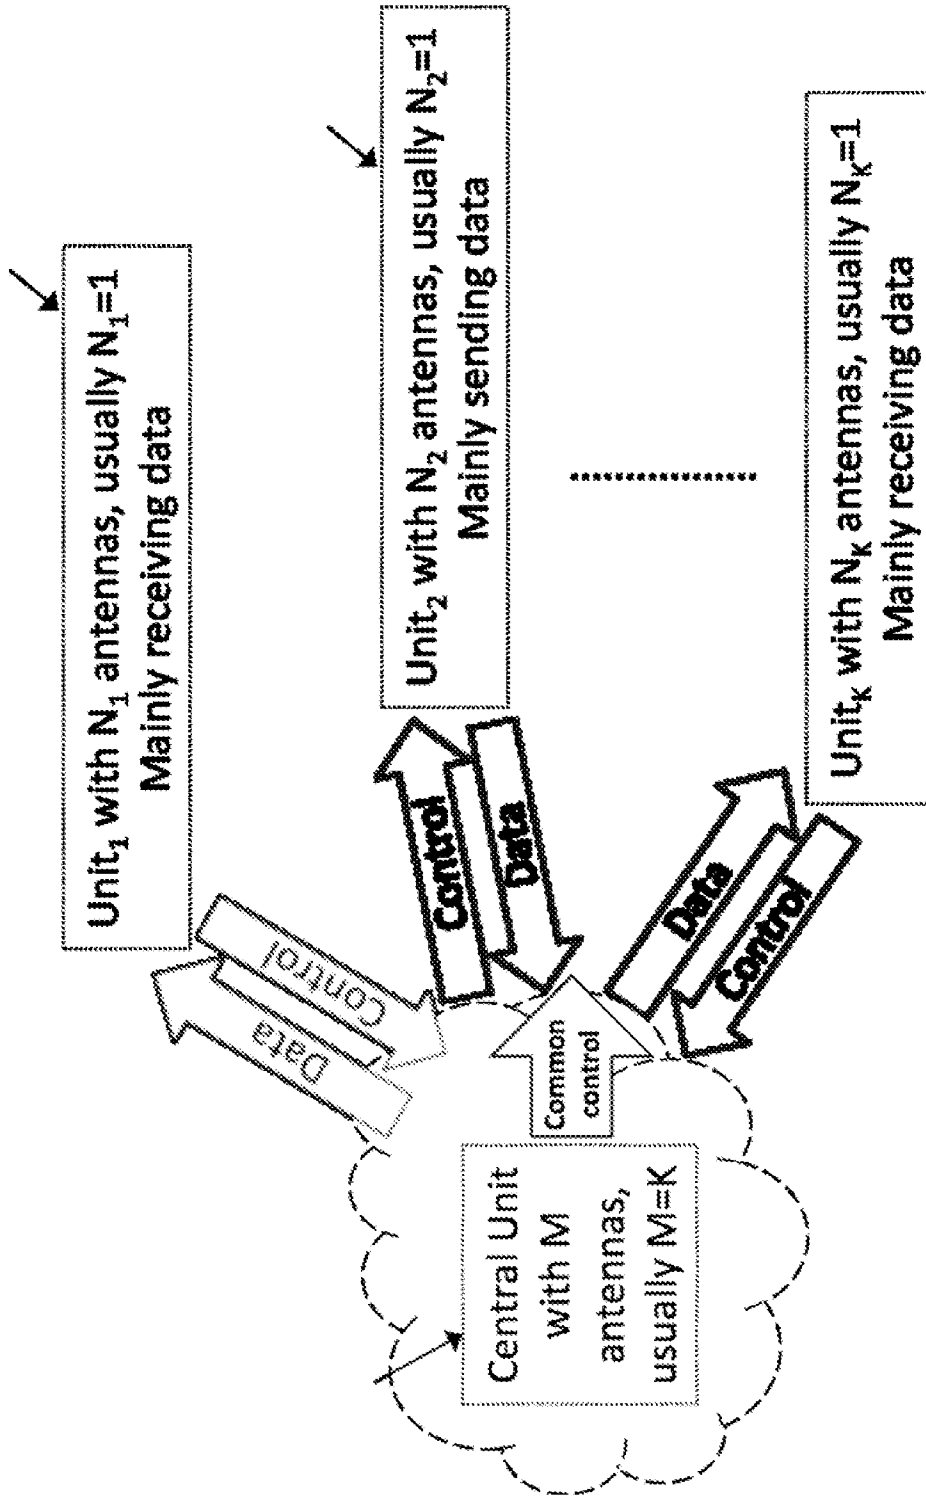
Unit$_1$ with N$_1$ antennas, usually N$_1$=1
Mainly receiving data

Unit$_2$ with N$_2$ antennas, usually N$_2$=1
Mainly sending data

Unit$_K$ with N$_K$ antennas, usually N$_K$=1
Mainly receiving data

Data

Control

Control

Data

Data

Control

Common control

Central Unit with M antennas, usually M=K